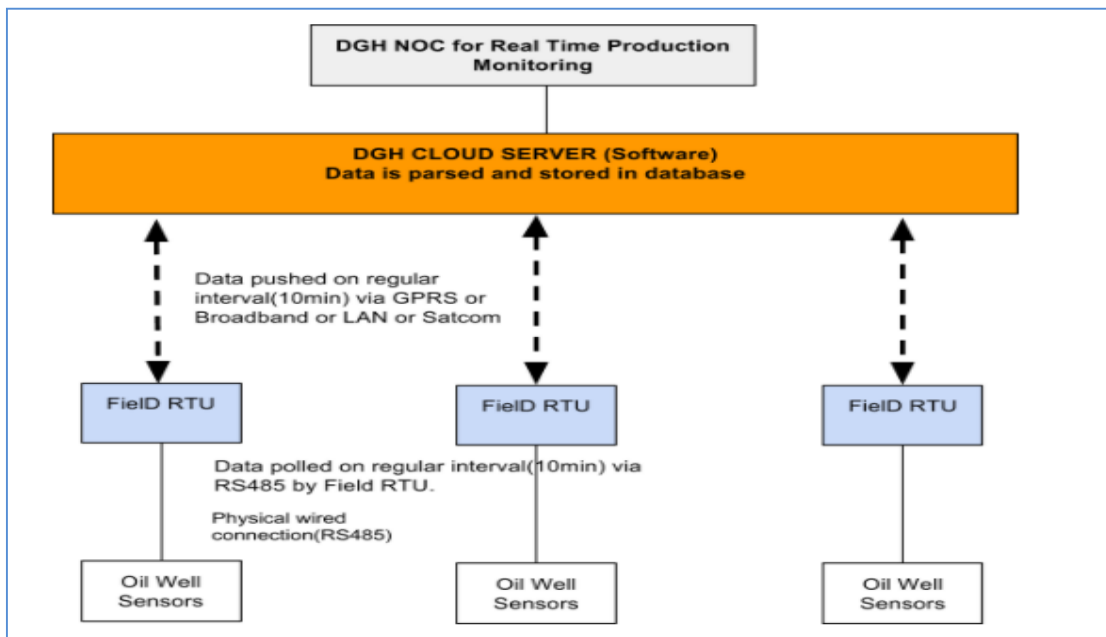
DGH NOC for Real Time Production Monitoring

DGH CLOUD SERVER (Software)
Data is parsed and stored in database

Data pushed on regular interval(10min) via GPRS or Broadband or LAN or Satcom

FielD RTU

FielD RTU

FielD RTU

Data polled on regular interval(10min) via RS485 by Field RTU.

Physical wired connection(RS485)

Oil Well Sensors

Oil Well Sensors

Oil Well Sensors